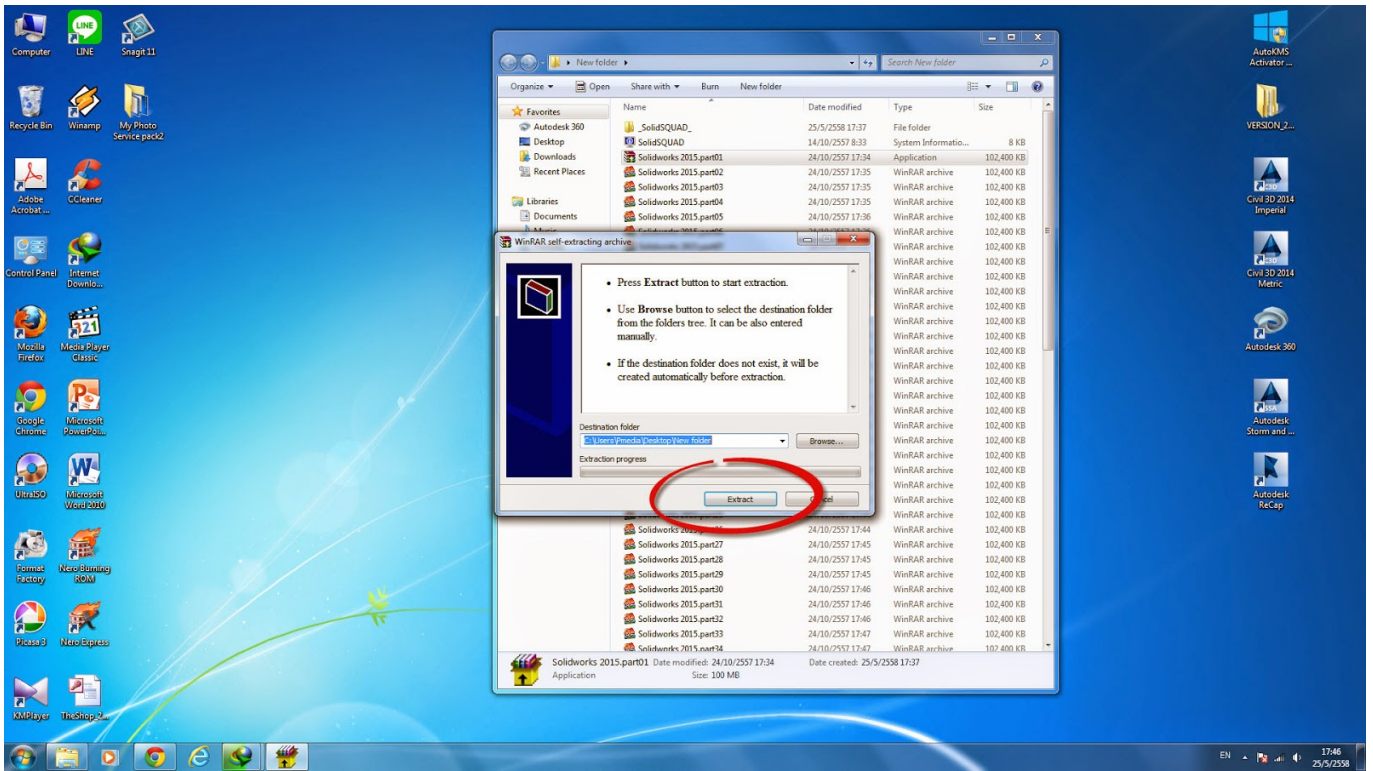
Computer
LINE
Snagit 11
Recycle Bin
Winamp
My Photo Service pack2
Adobe Acrobat ...
CCleaner
Control Panel
Internet Downlo...
Mozilla Firefox
Media Player Classic
Google Chrome
Microsoft PowerPoi...
UltraISO
Microsoft Word 2010
Format Factory
Nero Burning ROM
Picasa 3
Nero Express
KMPlayer
TheShop_2...

AutoKMS Activator ...
VERSION_2...
Civil 3D 2014 Imperial
Civil 3D 2014 Metric
Autodesk 360
Autodesk Storm and ...
Autodesk ReCap

New folder
Search New folder
Organize
Open
Share with
Burn
New folder

Favorites
Autodesk 360
Desktop
Downloads
Recent Places
Libraries
Documents

| Name | Date modified | Type | Size |
|---|---|---|---|
| _SolidSQUAD_ | 25/5/2558 17:37 | File folder | |
| SolidSQUAD | 14/10/2557 8:33 | System Informatio... | 8 KB |
| Solidworks 2015.part01 | 24/10/2557 17:34 | Application | 102,400 KB |
| Solidworks 2015.part02 | 24/10/2557 17:35 | WinRAR archive | 102,400 KB |
| Solidworks 2015.part03 | 24/10/2557 17:35 | WinRAR archive | 102,400 KB |
| Solidworks 2015.part04 | 24/10/2557 17:35 | WinRAR archive | 102,400 KB |
| Solidworks 2015.part05 | 24/10/2557 17:36 | WinRAR archive | 102,400 KB |
| Solidworks 2015.part27 | 24/10/2557 17:45 | WinRAR archive | 102,400 KB |
| Solidworks 2015.part28 | 24/10/2557 17:45 | WinRAR archive | 102,400 KB |
| Solidworks 2015.part29 | 24/10/2557 17:45 | WinRAR archive | 102,400 KB |
| Solidworks 2015.part30 | 24/10/2557 17:46 | WinRAR archive | 102,400 KB |
| Solidworks 2015.part31 | 24/10/2557 17:46 | WinRAR archive | 102,400 KB |
| Solidworks 2015.part32 | 24/10/2557 17:46 | WinRAR archive | 102,400 KB |
| Solidworks 2015.part33 | 24/10/2557 17:47 | WinRAR archive | 102,400 KB |
| Solidworks 2015.part34 | 24/10/2557 17:47 | WinRAR archive | 102,400 KB |

WinRAR self-extracting archive
• Press Extract button to start extraction.
• Use Browse button to select the destination folder from the folders tree. It can be also entered manually.
• If the destination folder does not exist, it will be created automatically before extraction.
Destination folder
C:\Users\Pmedia\Desktop\New folder
Browse...
Extraction progress
Extract
Cancel

Solidworks 2015.part01 Date modified: 24/10/2557 17:34 Date created: 25/5/2558 17:37
Application Size: 100 MB

EN
17:46
25/5/2558